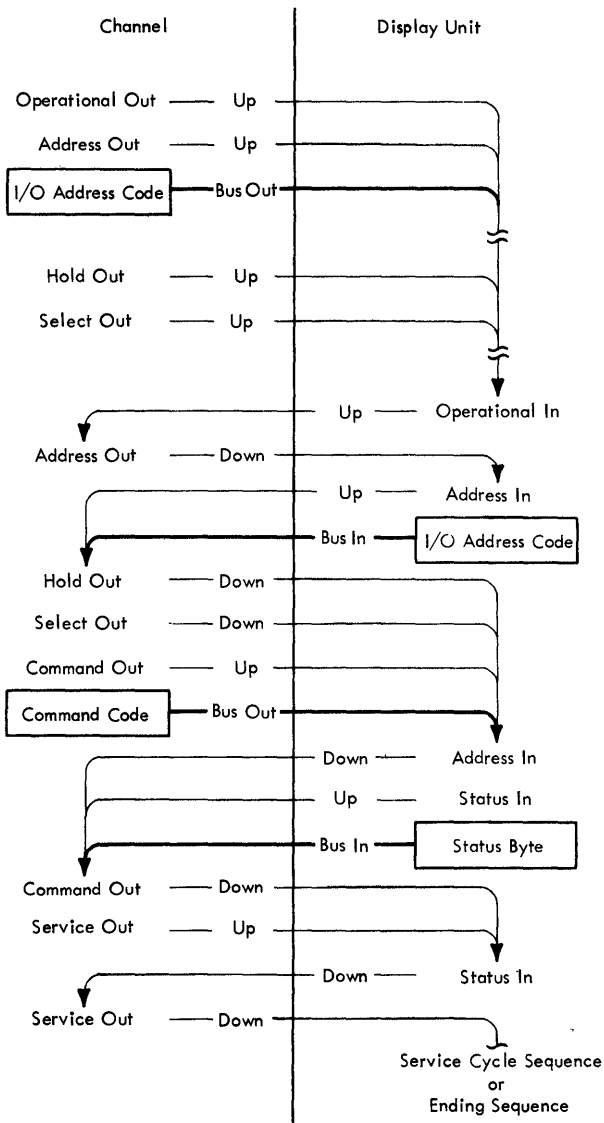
Channel

Display Unit

Operational Out — Up

Address Out — Up

I/O Address Code — Bus Out

Hold Out — Up

Select Out — Up

Up — Operational In

Address Out — Down

Up — Address In

Bus In — I/O Address Code

Hold Out — Down

Select Out — Down

Command Out — Up

Command Code — Bus Out

Down — Address In

Up — Status In

Bus In — Status Byte

Command Out — Down

Service Out — Up

Down — Status In

Service Out — Down

Service Cycle Sequence or Ending Sequence